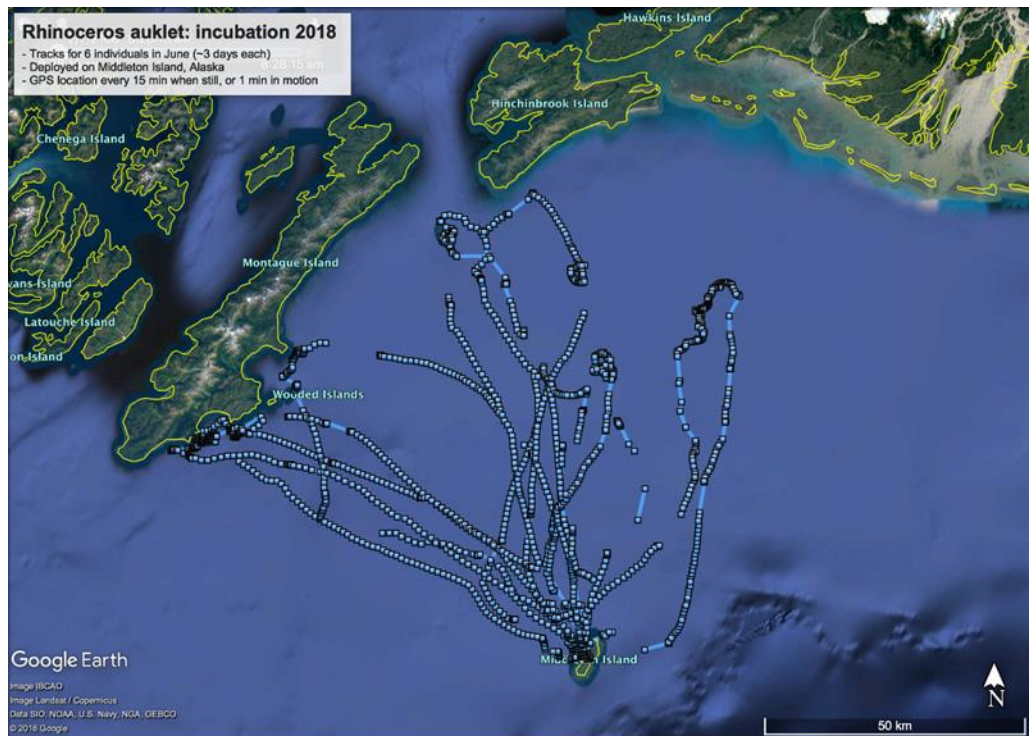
Rhinoceros auklet: incubation 2018
- Tracks for 6 individuals in June (~3 days each)
- Deployed on Middleton Island, Alaska
- GPS location every 15 min when still, or 1 min in motion

6:28:15 am

Hawkins Island

Hinchinbrook Island

Chenega Island

Montague Island

vans Island

Latouche Island

on Island

Wooded Islands

Midd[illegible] Island

Google Earth
Image IBCAO
Image Landsat / Copernicus
Data SIO, NOAA, U.S. Navy, NGA, GEBCO
© 2018 Google

N

50 km